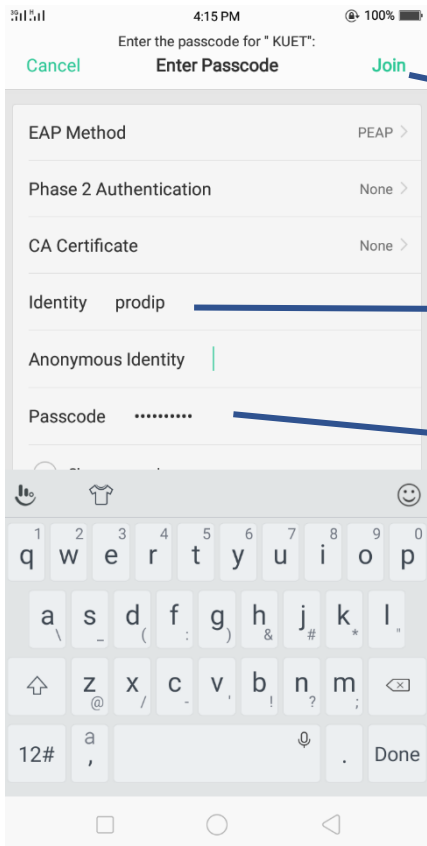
4:15 PM 100%

Enter the passcode for " KUET":

Cancel Enter Passcode Join

EAP Method PEAP

Phase 2 Authentication None

CA Certificate None

Identity prodip

Anonymous Identity

Passcode ••••••••••

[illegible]

| 1 q | 2 w | 3 e | 4 r | 5 t | 6 y | 7 u | 8 i | 9 o | 0 p |
|---|---|---|---|---|---|---|---|---|---|
| a \ | s _ | d ( | f : | g ) | h & | j # | k * | l " | |
| | z @ | x / | c - | v , | b ! | n ? | m ; | | |

12# a , . Done